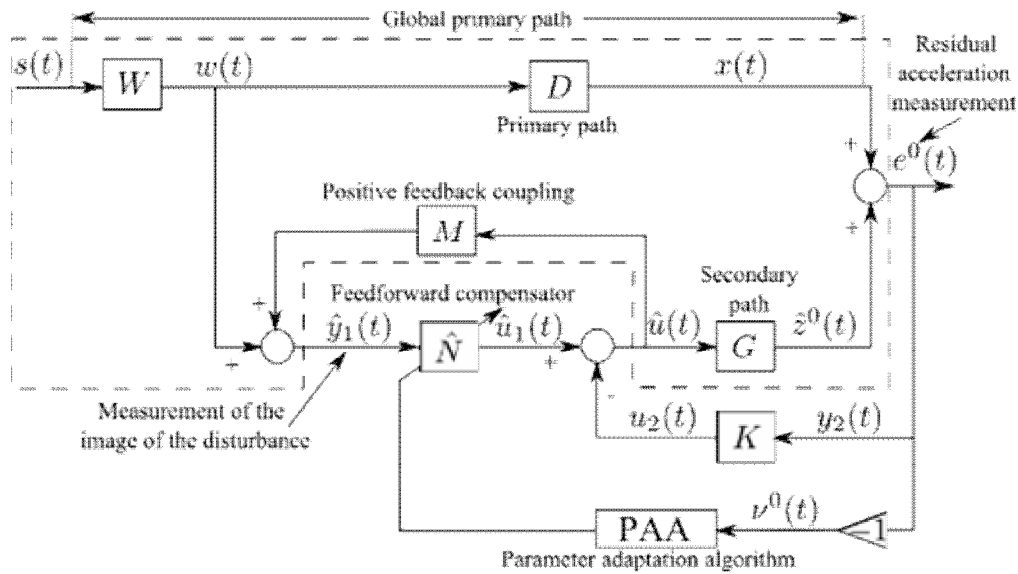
Global primary path

$s(t)$

$W$

$w(t)$

$D$

Primary path

$x(t)$

Residual acceleration measurement

$+$

$e^0(t)$

$+$

Positive feedback coupling

$M$

$+$

Feedforward compensator

$+$

$\hat{y}_1(t)$

$\hat{N}$

$\hat{u}_1(t)$

$+$

$\hat{u}(t)$

Secondary path

$G$

$\hat{z}^0(t)$

Measurement of the image of the disturbance

$u_2(t)$

$K$

$y_2(t)$

PAA

$\nu^0(t)$

$-1$

Parameter adaptation algorithm